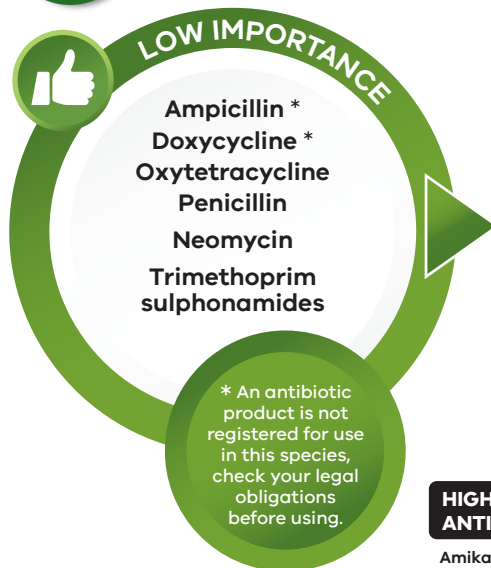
LOW IMPORTANCE

Ampicillin *
Doxycycline *
Oxytetracycline
Penicillin
Neomycin
Trimethoprim sulphonamides

* An antibiotic product is not registered for use in this species, check your legal obligations before using.

HIGH
ANTI

Amika